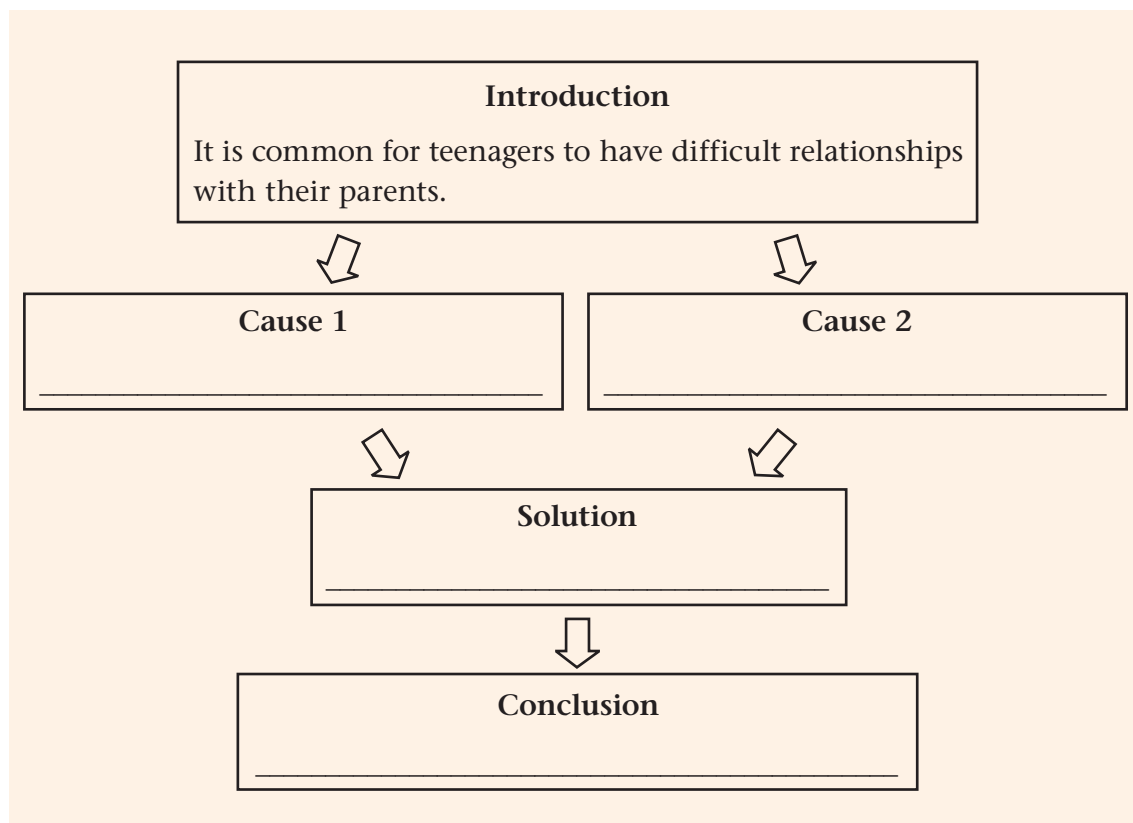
Introduction

It is common for teenagers to have difficult relationships with their parents.

Cause 1

________________________________

Cause 2

________________________________

Solution

________________________________

Conclusion

________________________________